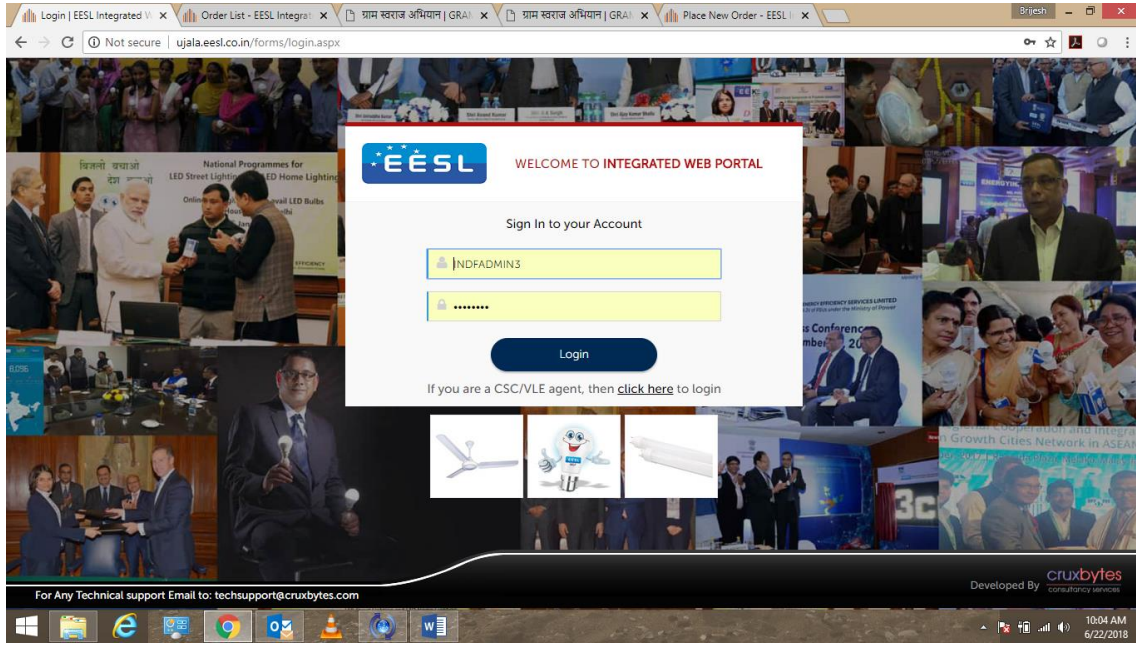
Login | EESL Integrated W ×
Order List - EESL Integrat ×
ग्राम स्वराज अभियान | GRA ×
ग्राम स्वराज अभियान | GRA ×
Place New Order - EESL I ×
Brijesh

Not secure | ujala.eesl.co.in/forms/login.aspx

बिजली बचाओ देश बचाओ
National Programmes for LED Street Lighting and LED Home Lighting
Online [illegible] avail LED Bulbs
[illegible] Delhi
EFFICIENCY

EESL
WELCOME TO INTEGRATED WEB PORTAL

Sign In to your Account

INDFADMIN3

••••••••

Login

If you are a CSC/VLE agent, then click here to login

ENERGY EFFICIENCY SERVICES LIMITED
ss Conference
mber 20

n Growth Cities Network in ASEAN

For Any Technical support Email to: techsupport@cruxbytes.com

Developed By cruxbytes consultancy services

10:04 AM
6/22/2018